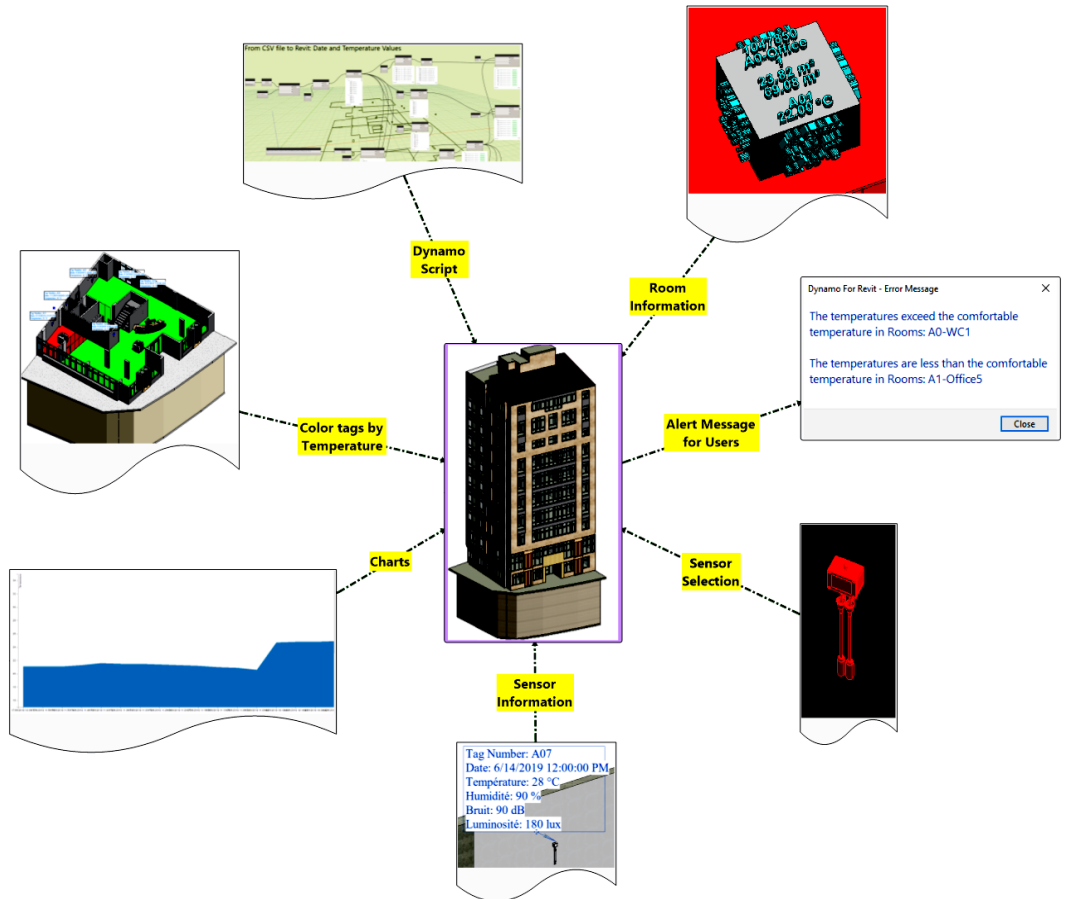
From CSV file to Revit: Date and Temperature Values

Dynamo Script

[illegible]
A0-Office
23.82 m²
69.05 m³
A0i
22.00 °C

Room Information

Dynamo For Revit - Error Message

The temperatures exceed the comfortable temperature in Rooms: A0-WC1

The temperatures are less than the comfortable temperature in Rooms: A1-Office5

Close

Color tags by Temperature

Alert Message for Users

Charts

Sensor Selection

Sensor Information

Tag Number: A07
Date: 6/14/2019 12:00:00 PM
Température: 28 °C
Humidité: 90 %
Bruit: 90 dB
Luminosité: 180 lux